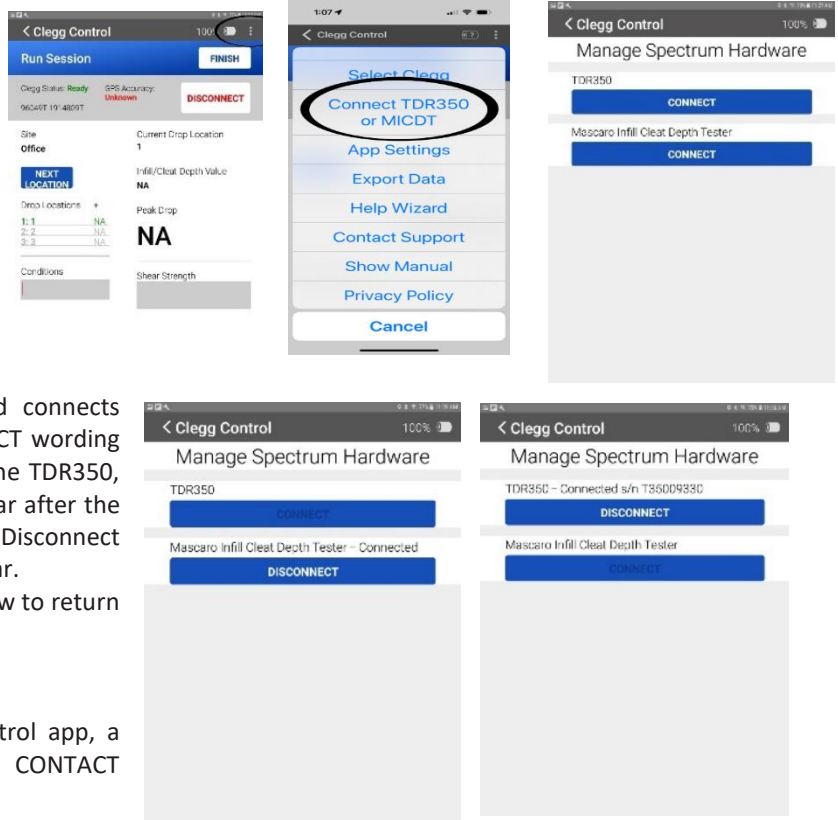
< Clegg Control 100%
Run Session FINISH
Clegg Status: Ready GPS Accuracy: Unknown
96049T 1914809T
DISCONNECT
Site
Office
Current Drop Location
1
NEXT LOCATION
Infill/Cleat Depth Value
NA
Drop Locations +
1: 1 NA
2: 2 NA
3: 3 NA
Peak Drop
NA
Conditions
Shear Strength

1:07
< Clegg Control
Select Clegg
Connect TDR350 or MICDT
App Settings
Export Data
Help Wizard
Contact Support
Show Manual
Privacy Policy
Cancel

< Clegg Control 100%
Manage Spectrum Hardware
TDR350
CONNECT
Mascaro Infill Cleat Depth Tester
CONNECT

d connects
CT wording
he TDR350,
ar after the
Disconnect
r.
w to return

trol app, a
CONTACT

< Clegg Control 100%
Manage Spectrum Hardware
TDR350
CONNECT
Mascaro Infill Cleat Depth Tester - Connected
DISCONNECT

< Clegg Control 100%
Manage Spectrum Hardware
TDR350 - Connected s/n T35009330
DISCONNECT
Mascaro Infill Cleat Depth Tester
CONNECT